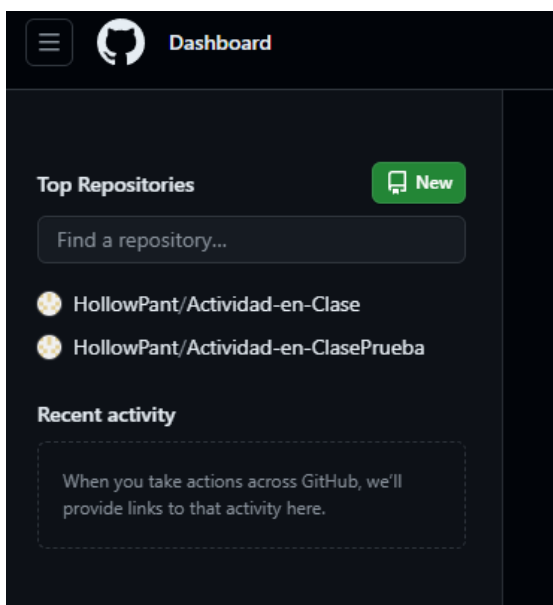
Dashboard

Top Repositories

New

Find a repository...

HollowPant/Actividad-en-Clase

HollowPant/Actividad-en-ClasePrueba

Recent activity

When you take actions across GitHub, we'll provide links to that activity here.